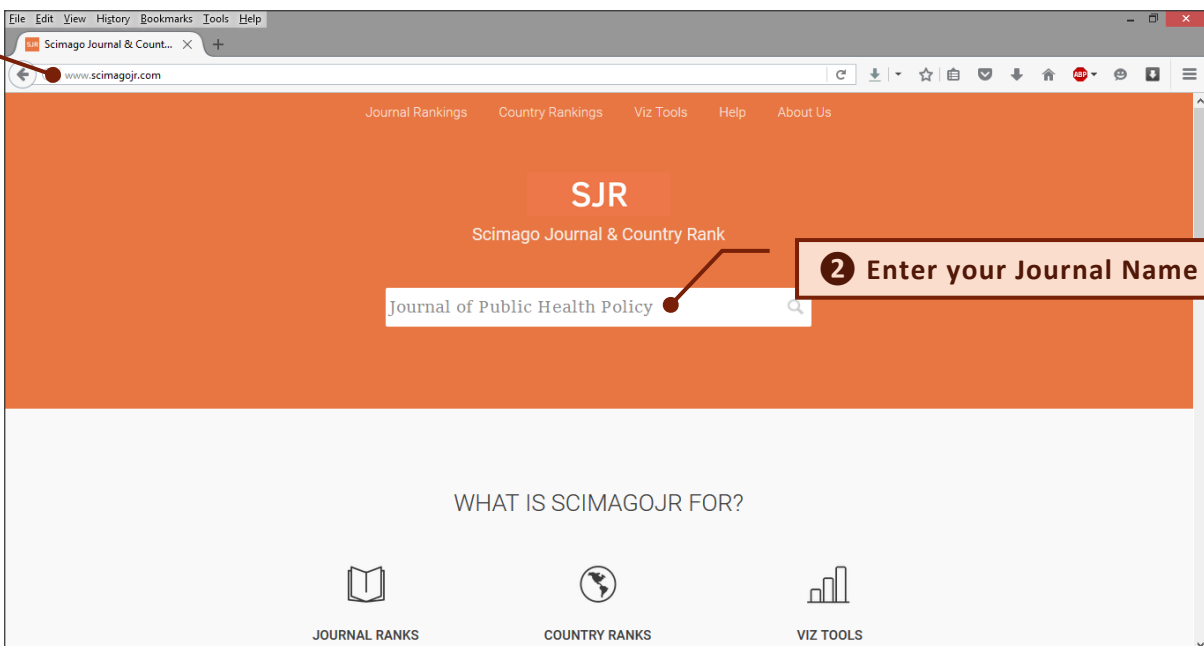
File Edit View History Bookmarks Tools Help

SJR Scimago Journal & Count...

www.scimagojr.com

Journal Rankings Country Rankings Viz Tools Help About Us

SJR

Scimago Journal & Country Rank

2 Enter your Journal Name

Journal of Public Health Policy

WHAT IS SCIMAGOJR FOR?

JOURNAL RANKS

COUNTRY RANKS

VIZ TOOLS